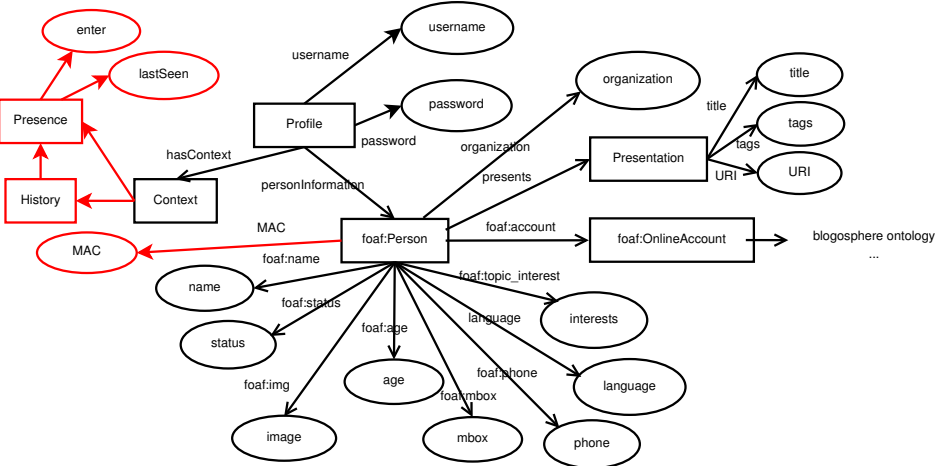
enter
lastSeen
Presence
History
Context
hasContext
username
username
Profile
password
password
personInformation
organization
organization
presents
Presentation
title
title
tags
tags
URI
URI
MAC
MAC
foaf:Person
foaf:account
foaf:OnlineAccount
blogosphere ontology
...
foaf:name
name
foaf:status
status
foaf:topic_interest
interests
foaf:age
age
language
language
foaf:img
image
foaf:mbox
mbox
foaf:phone
phone